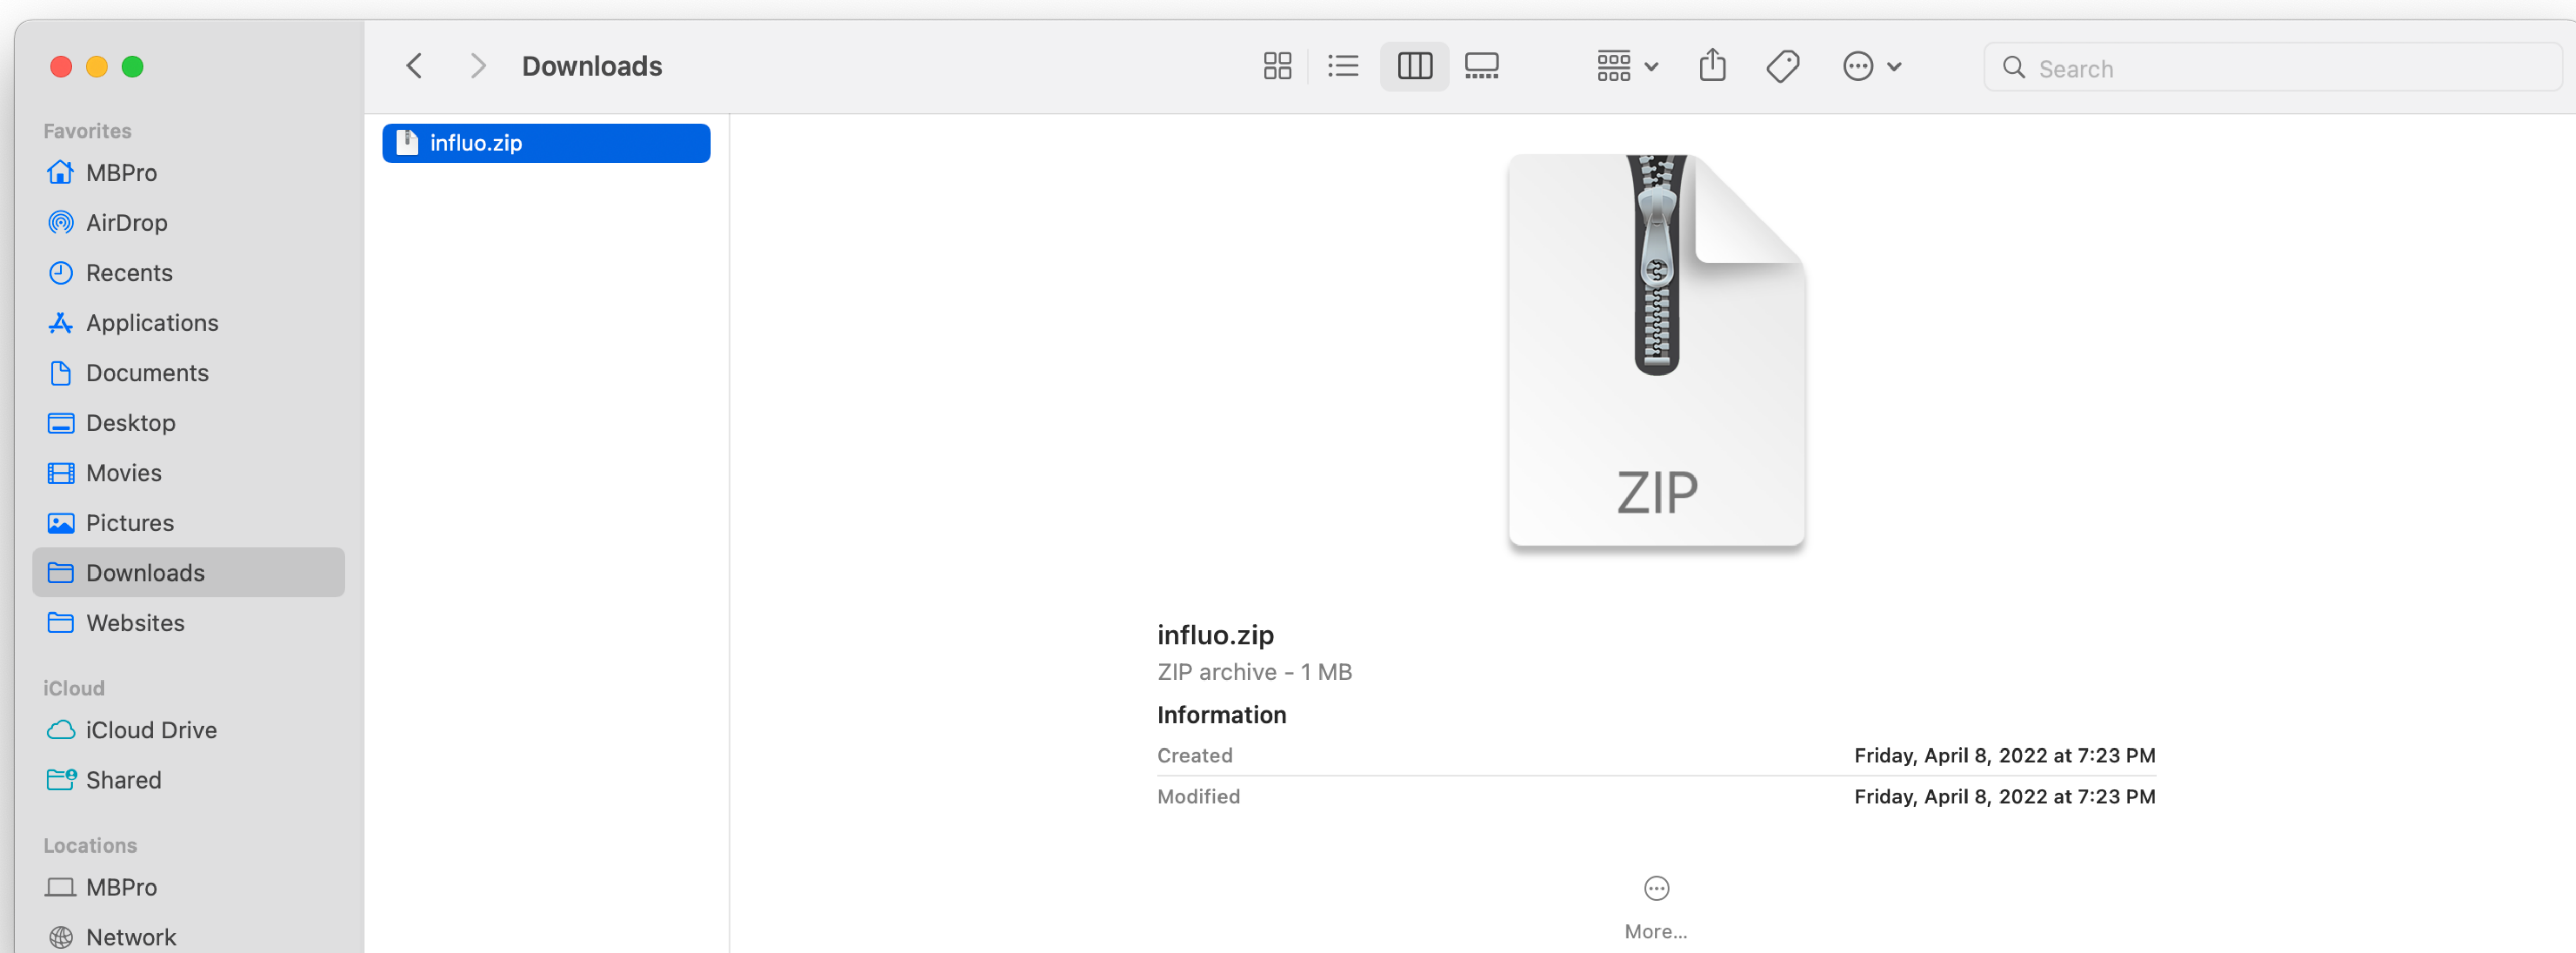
Downloads

Search

Favorites
MBPro
AirDrop
Recents
Applications
Documents
Desktop
Movies
Pictures
Downloads
Websites

iCloud
iCloud Drive
Shared

Locations
MBPro
Network

influo.zip

ZIP

influo.zip
ZIP archive - 1 MB

Information

| Created | Friday, April 8, 2022 at 7:23 PM |
|---|---|
| Modified | Friday, April 8, 2022 at 7:23 PM |

More...